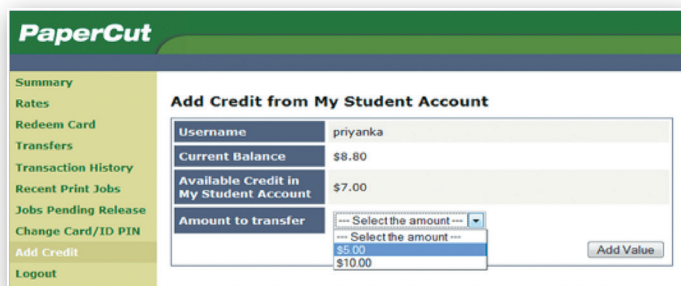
PaperCut

Summary
Rates
Redeem Card
Transfers
Transaction History
Recent Print Jobs
Jobs Pending Release
Change Card/ID PIN
Add Credit
Logout

Add Credit from My Student Account

| Username | priyanka |
|---|---|
| Current Balance | $8.80 |
| Available Credit in My Student Account | $7.00 |
| Amount to transfer | --- Select the amount --- |

--- Select the amount ---
$5.00
$10.00

Add Value